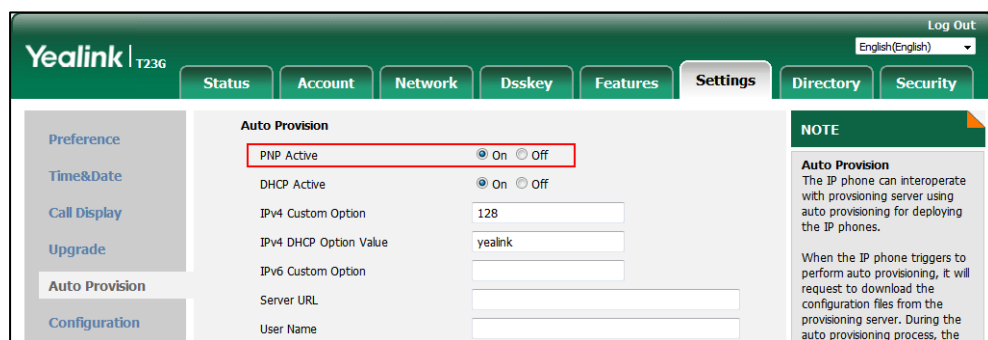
Log Out
English(English)
Yealink | T23G
Status Account Network Dsskey Features Settings Directory Security

Preference
Time&Date
Call Display
Upgrade
Auto Provision
Configuration

Auto Provision
PNP Active ◉ On ○ Off
DHCP Active ◉ On ○ Off
IPv4 Custom Option 128
IPv4 DHCP Option Value yealink
IPv6 Custom Option
Server URL
User Name

NOTE
Auto Provision
The IP phone can interoperate with provsioning server using auto provisioning for deploying the IP phones.

When the IP phone triggers to perform auto provisioning, it will request to download the configuration files from the provisioning server. During the auto provisioning process, the